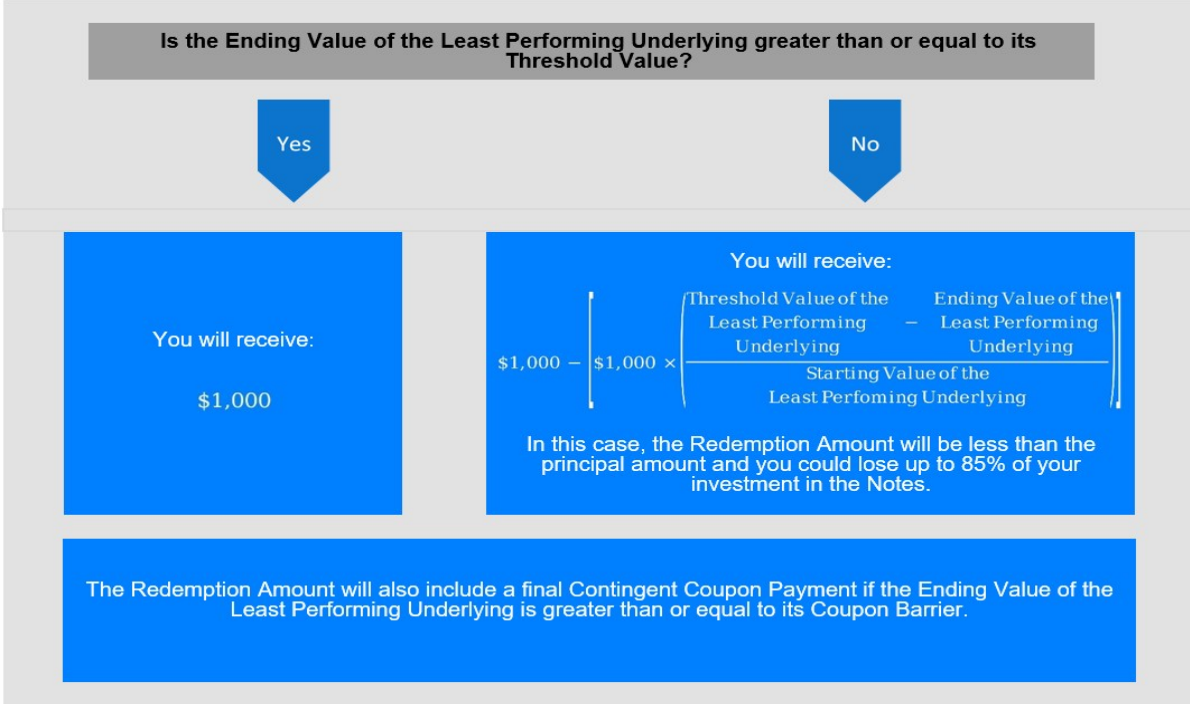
Is the Ending Value of the Least Performing Underlying greater than or equal to its Threshold Value?

Yes

No

You will receive:

$1,000

You will receive:

$\$1,000 - \left[\$1,000 \times \left(\frac{\text{Threshold Value of the Least Performing Underlying} - \text{Ending Value of the Least Performing Underlying}}{\text{Starting Value of the Least Perfoming Underlying}}\right)\right]$

In this case, the Redemption Amount will be less than the principal amount and you could lose up to 85% of your investment in the Notes.

The Redemption Amount will also include a final Contingent Coupon Payment if the Ending Value of the Least Performing Underlying is greater than or equal to its Coupon Barrier.